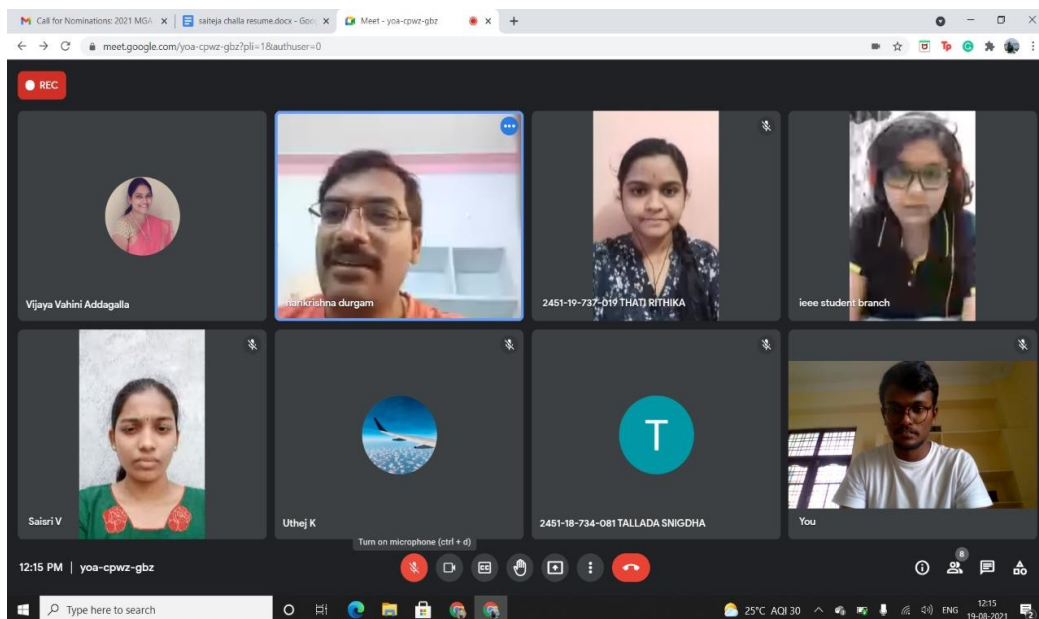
Call for Nominations: 2021 MGA ×
saiteja challa resume.docx - Goo ×
Meet - yoa-cpwz-gbz ×
+

meet.google.com/yoa-cpwz-gbz?pli=1&authuser=0

REC

Vijaya Vahini Addagalla

harikrishna durgam

2451-19-737-019 THATI RITHIKA

ieee student branch

Saisri V

Uthej K

T

2451-18-734-081 TALLADA SNIGDHA

You

Turn on microphone (ctrl + d)

12:15 PM | yoa-cpwz-gbz

8

Type here to search

25°C AQI 30

ENG

12:15
19-08-2021